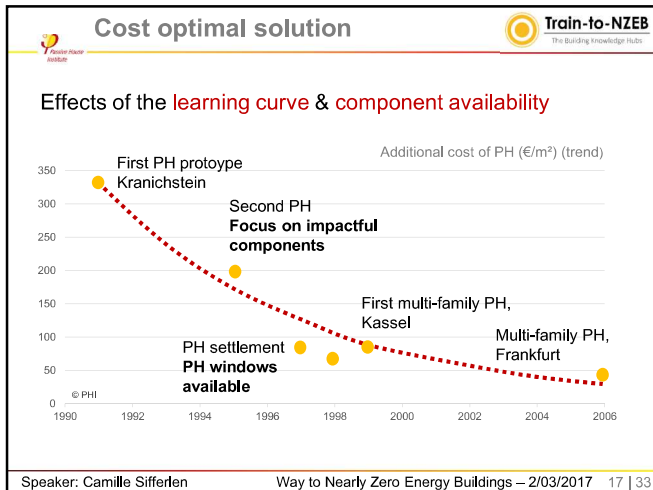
Cost optimal solution

Passive House Institute

Train-to-NZEB
The Building Knowledge Hubs

Effects of the learning curve & component availability

Additional cost of PH (€/m²) (trend)

First PH protoype Kranichstein

Second PH
**Focus on impactful components**

First multi-family PH, Kassel

Multi-family PH, Frankfurt

PH settlement
**PH windows available**

© PHI

350
300
250
200
150
100
50
0

1990 1992 1994 1996 1998 2000 2002 2004 2006

Speaker: Camille Sifferlen

Way to Nearly Zero Energy Buildings – 2/03/2017 17 | 33